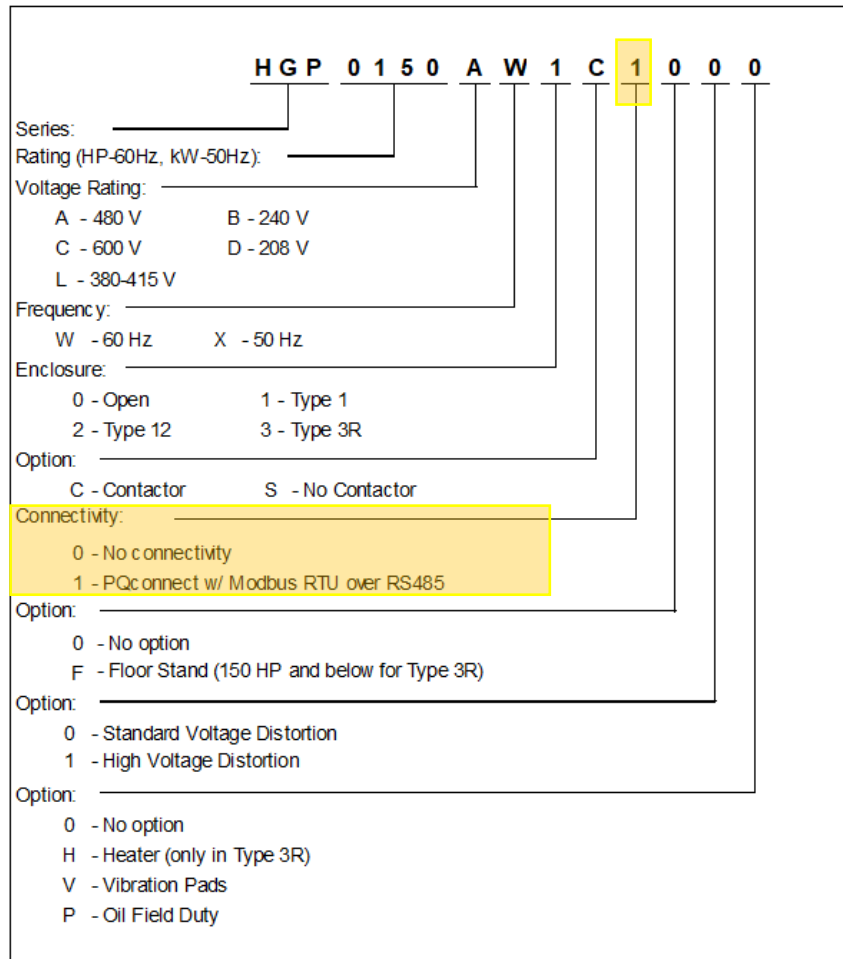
HGP 0150 A W 1 C 1 0 0 0

Series:

Rating (HP-60Hz, kW-50Hz):

Voltage Rating:

A - 480 V B - 240 V
C - 600 V D - 208 V
L - 380-415 V

Frequency:

W - 60 Hz X - 50 Hz

Enclosure:

0 - Open 1 - Type 1
2 - Type 12 3 - Type 3R

Option:

C - Contactor S - No Contactor

Connectivity:

0 - No connectivity
1 - PQconnect w/ Modbus RTU over RS485

Option:

0 - No option
F - Floor Stand (150 HP and below for Type 3R)

Option:

0 - Standard Voltage Distortion
1 - High Voltage Distortion

Option:

0 - No option
H - Heater (only in Type 3R)
V - Vibration Pads
P - Oil Field Duty